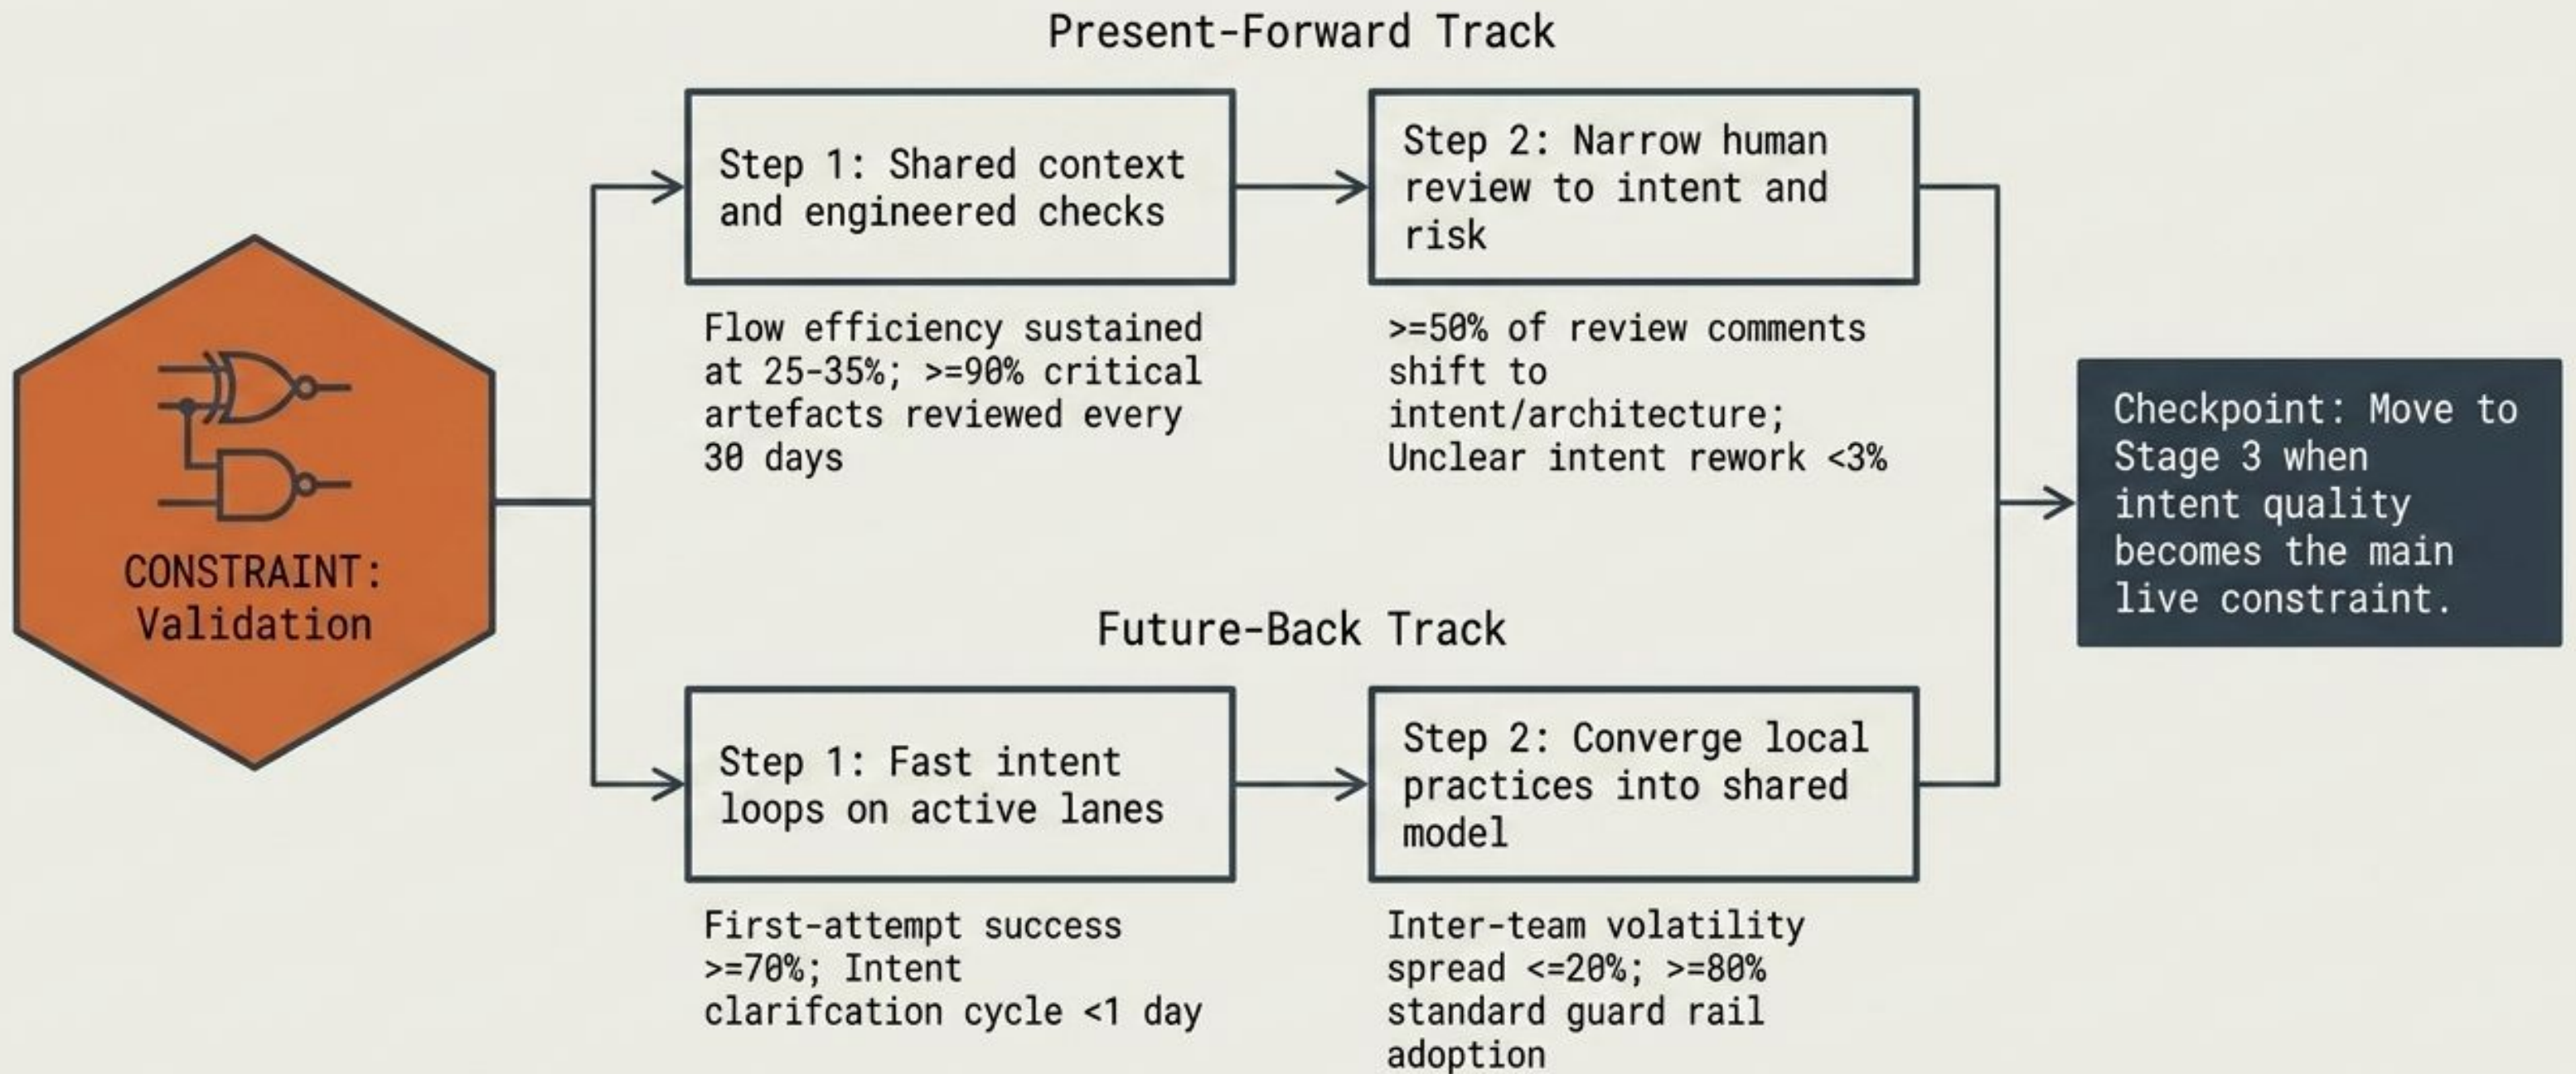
CONSTRAINT:
Validation

Present-Forward Track

Step 1: Shared context and engineered checks

Flow efficiency sustained at 25-35%; >=90% critical artefacts reviewed every 30 days

Step 2: Narrow human review to intent and risk

>=50% of review comments shift to intent/architecture; Unclear intent rework <3%

Future-Back Track

Step 1: Fast intent loops on active lanes

First-attempt success >=70%; Intent clarifcation cycle <1 day

Step 2: Converge local practices into shared model

Inter-team volatility spread <=20%; >=80% standard guard rail adoption

Checkpoint: Move to Stage 3 when intent quality becomes the main live constraint.